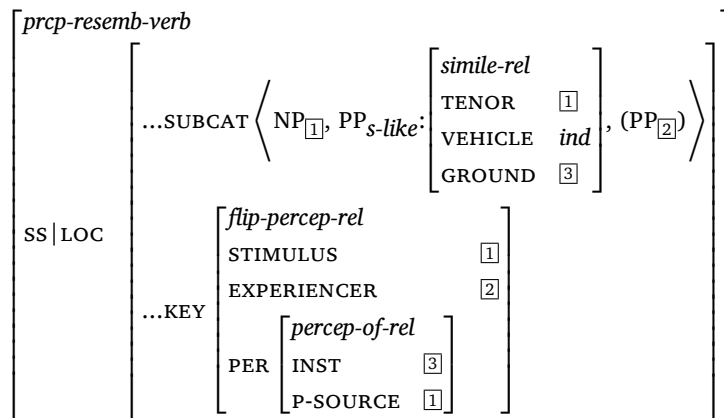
*prcp-resemb-verb*

SS | LOC

...SUBCAT $\langle$ NP$_{\boxed{1}}$, PP$_{s\text{-}like}$: [*simile-rel*, TENOR $\boxed{1}$, VEHICLE *ind*, GROUND $\boxed{3}$], (PP$_{\boxed{2}}$) $\rangle$

...KEY [*flip-percep-rel*
STIMULUS $\boxed{1}$
EXPERIENCER $\boxed{2}$
PER [*percep-of-rel*
INST $\boxed{3}$
P-SOURCE $\boxed{1}$]]